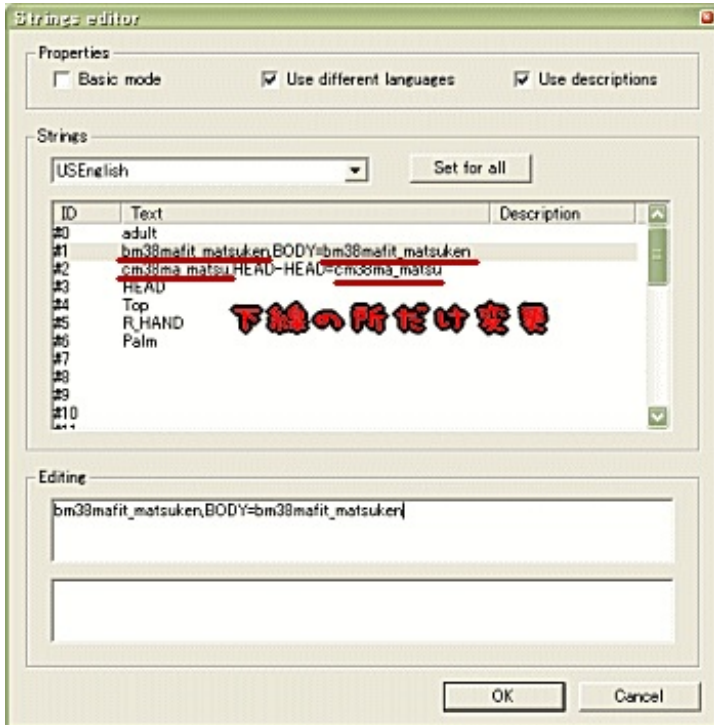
Strings editor

Properties

Basic mode

Use different languages

Use descriptions

Strings

USEnglish

Set for all

| ID | Text | Description |
|---|---|---|
| #0 | adult | |
| #1 | bm38mafit_matsuken,BODY=bm38mafit_matsuken | |
| #2 | cm38ma_matsu,HEAD-HEAD=cm38ma_matsu | |
| #3 | HEAD | |
| #4 | Top | |
| #5 | R_HAND | |
| #6 | Palm | |
| #7 | | |
| #8 | | |
| #9 | | |
| #10 | | |

下線の所だけ変更

Editing

bm38mafit_matsuken,BODY=bm38mafit_matsuken

OK

Cancel